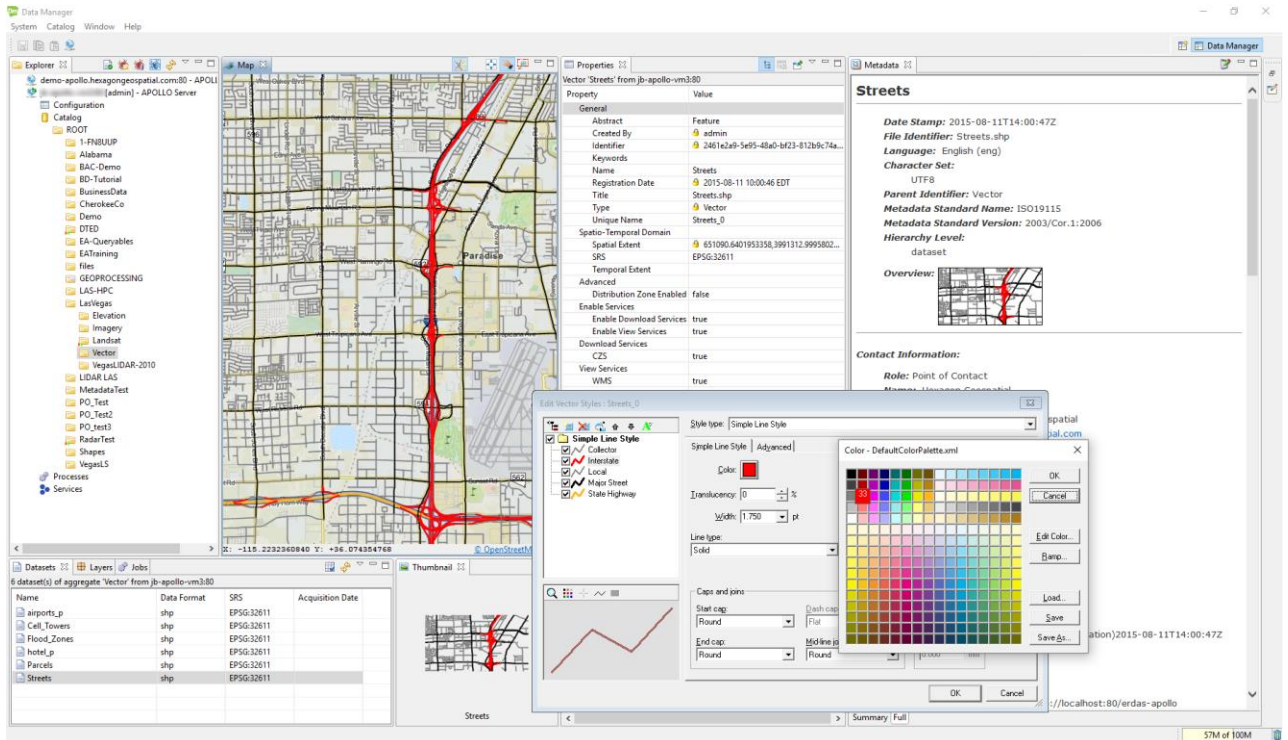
Data Manager

System Catalog Window Help

Data Manager

Explorer

demo-apollo.hexagongeospatial.com:80 - APOLL

[admin] - APOLLO Server

Configuration
Catalog
ROOT
1-FN8UUP
Alabama
BAC-Demo
BD-Tutorial
BusinessData
CherokeeCo
Demo
DTED
EA-Queryables
EATraining
files
GEOPROCESSING
LAS-HPC
LasVegas
Elevation
Imagery
Landsat
Vector
VegasLIDAR-2010
LIDAR LAS
MetadataTest
PO_Test
PO_Test2
PO_test3
RadarTest
Shapes
VegasLS
Processes
Services

Map

Paradise

X: -115.2232360840 Y: +36.074354768

© OpenStreetM

Properties

Vector 'Streets' from jb-apollo-vm3:80

| Property | Value |
|---|---|
| General | |
| Abstract | Feature |
| Created By | admin |
| Identifier | 2461e2a9-5e95-48a0-bf23-812b9c74a... |
| Keywords | |
| Name | Streets |
| Registration Date | 2015-08-11 10:00:46 EDT |
| Title | Streets.shp |
| Type | Vector |
| Unique Name | Streets_0 |
| Spatio-Temporal Domain | |
| Spatial Extent | 651090.6401953358,3991312.9995802... |
| SRS | EPSG:32611 |
| Temporal Extent | |
| Advanced | |
| Distribution Zone Enabled | false |
| Enable Services | |
| Enable Download Services | true |
| Enable View Services | true |
| Download Services | |
| CZS | true |
| View Services | |
| WMS | true |

Metadata

Streets

Date Stamp: 2015-08-11T14:00:47Z
File Identifier: Streets.shp
Language: English (eng)
Character Set:
UTF8
Parent Identifier: Vector
Metadata Standard Name: ISO19115
Metadata Standard Version: 2003/Cor.1:2006
Hierarchy Level:
dataset

Overview:

Contact Information:

Role: Point of Contact

spatial
ial.com

ation)2015-08-11T14:00:47Z

://localhost:80/erdas-apollo

Summary Full

Edit Vector Styles : Streets_0

Simple Line Style
Collector
Interstate
Local
Major Street
State Highway

Style type: Simple Line Style

Simple Line Style Advanced

Color:

Translucency: 0 %

Width: 1.750 pt

Line type:
Solid

Caps and joins
Start cap:
Round
Dash cap
Flat
End cap:
Round
Mid-line jo
Round

OK Cancel

Color - DefaultColorPalette.xml

33

OK
Cancel
Edit Color...
Ramp...
Load...
Save
Save As...

Datasets Layers Jobs

6 dataset(s) of aggregate 'Vector' from jb-apollo-vm3:80

| Name | Data Format | SRS | Acquisition Date |
|---|---|---|---|
| airports_p | shp | EPSG:32611 | |
| Cell_Towers | shp | EPSG:32611 | |
| Flood_Zones | shp | EPSG:32611 | |
| hotel_p | shp | EPSG:32611 | |
| Parcels | shp | EPSG:32611 | |
| Streets | shp | EPSG:32611 | |

Thumbnail

Streets

57M of 100M